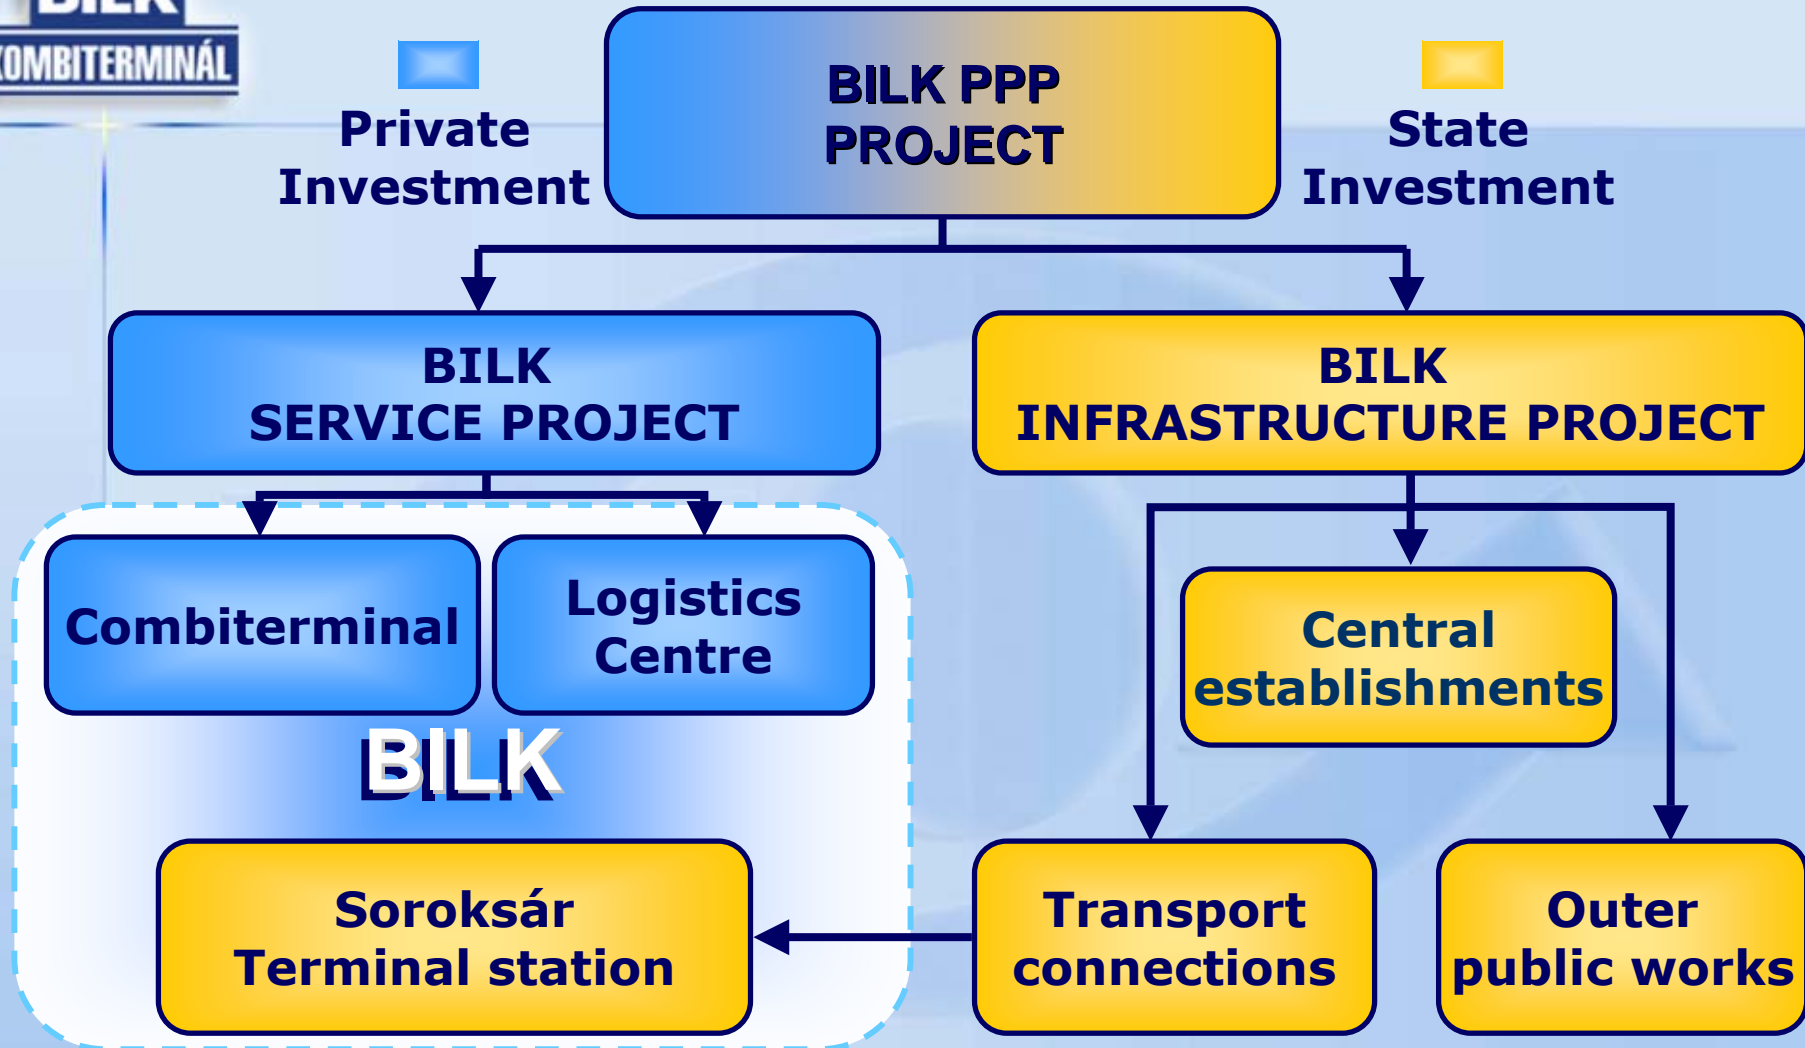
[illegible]
OMBITERMINÁL

Private Investment

BILK PPP PROJECT

State Investment

BILK SERVICE PROJECT

BILK INFRASTRUCTURE PROJECT

Combiterminal

Logistics Centre

Central establishments

BILK

Soroksár Terminal station

Transport connections

Outer public works